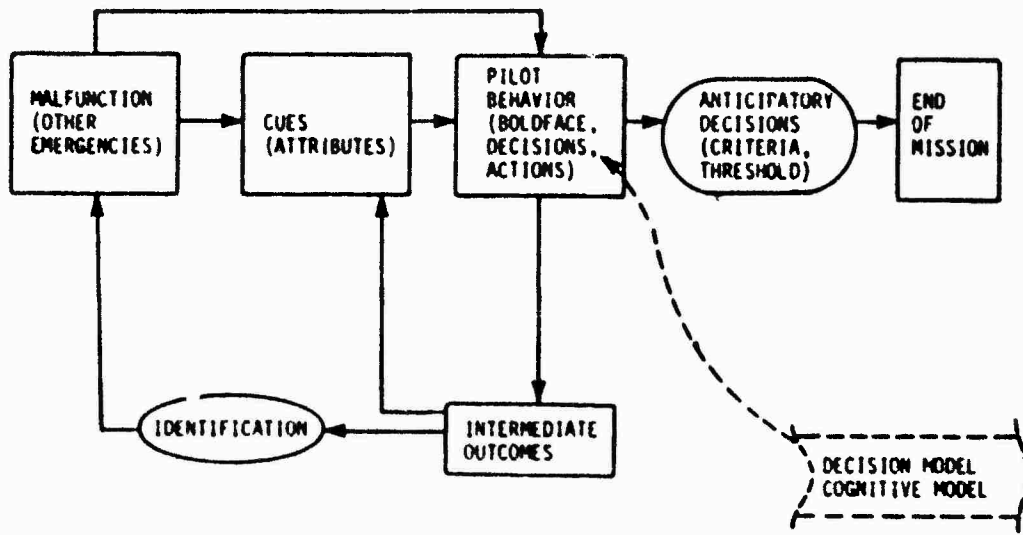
MALFUNCTION (OTHER EMERGENCIES)

CUES (ATTRIBUTES)

PILOT BEHAVIOR (BOLDFACE, DECISIONS, ACTIONS)

ANTICIPATORY DECISIONS (CRITERIA, THRESHOLD)

END OF MISSION

IDENTIFICATION

INTERMEDIATE OUTCOMES

DECISION MODEL COGNITIVE MODEL